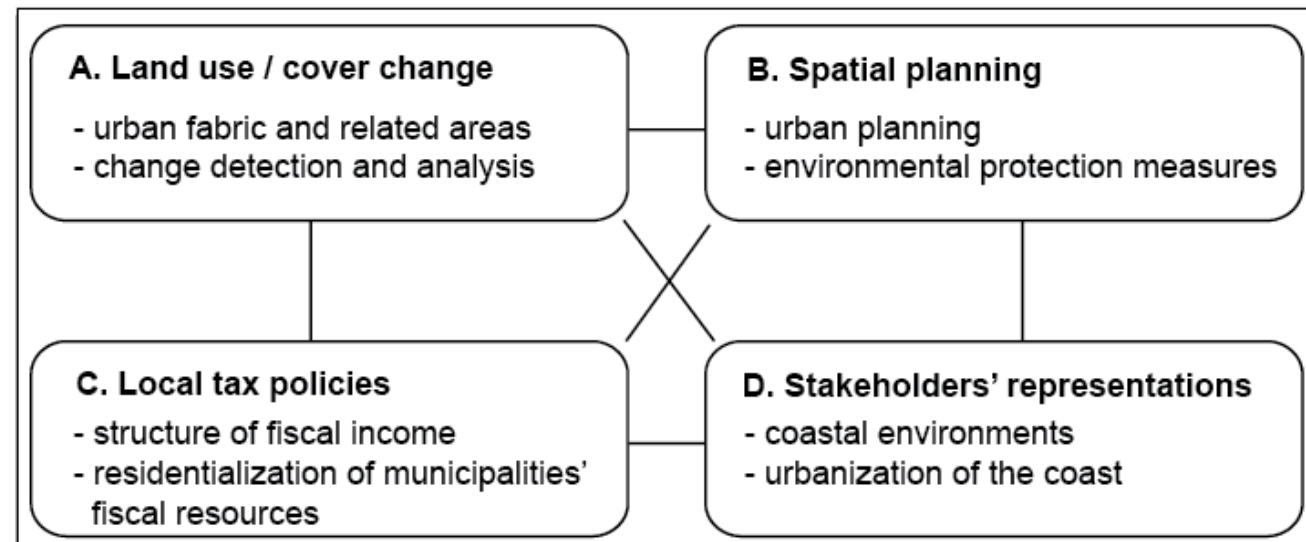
A. Land use / cover change
- urban fabric and related areas
- change detection and analysis

B. Spatial planning
- urban planning
- environmental protection measures

C. Local tax policies
- structure of fiscal income
- residentialization of municipalities' fiscal resources

D. Stakeholders' representations
- coastal environments
- urbanization of the coast